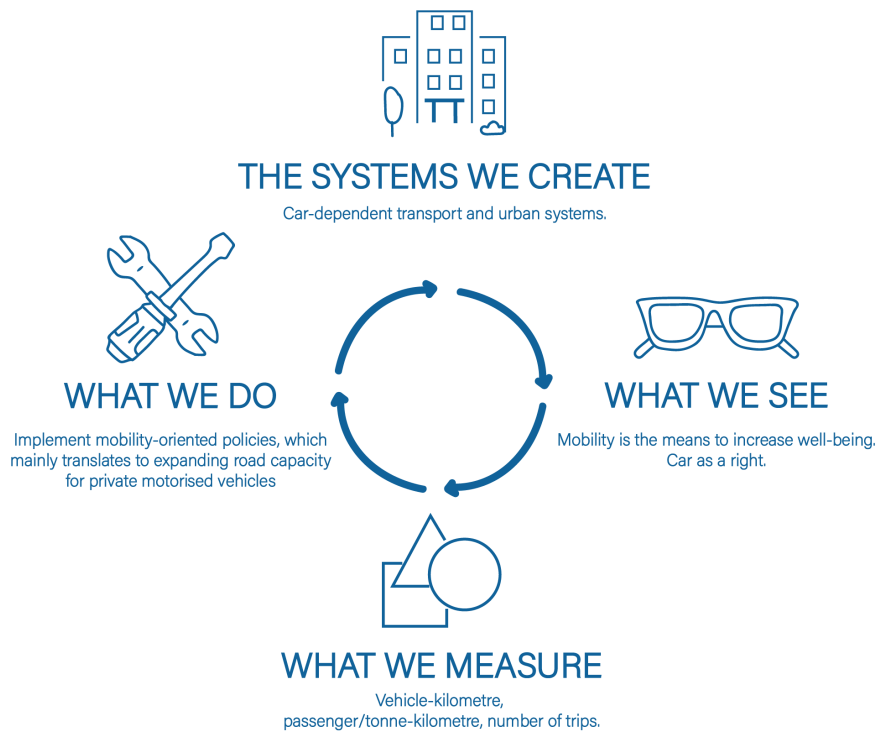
THE SYSTEMS WE CREATE

Car-dependent transport and urban systems.

WHAT WE DO

Implement mobility-oriented policies, which mainly translates to expanding road capacity for private motorised vehicles

WHAT WE SEE

Mobility is the means to increase well-being. Car as a right.

WHAT WE MEASURE

Vehicle-kilometre, passenger/tonne-kilometre, number of trips.